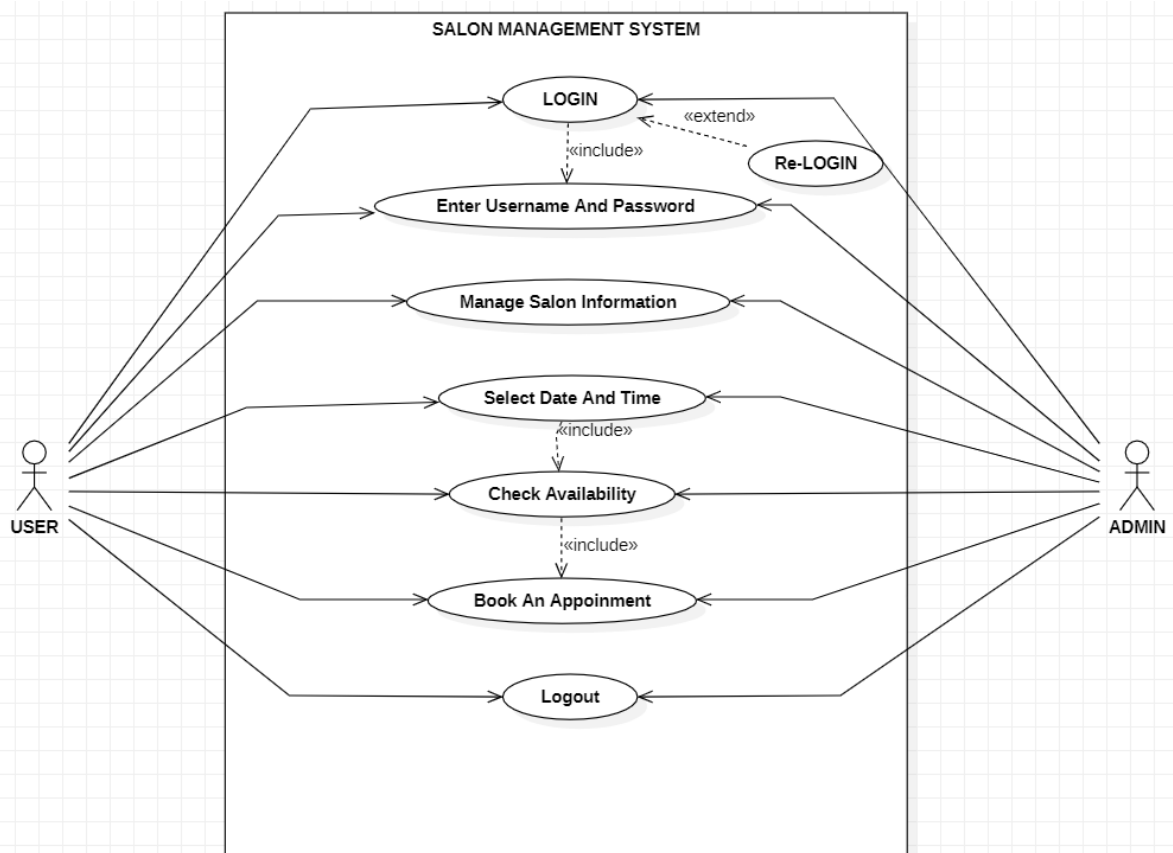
SALON MANAGEMENT SYSTEM

LOGIN

«extend»

«include»

Re-LOGIN

Enter Username And Password

Manage Salon Information

Select Date And Time

«include»

Check Availability

«include»

Book An Appoinment

Logout

USER

ADMIN